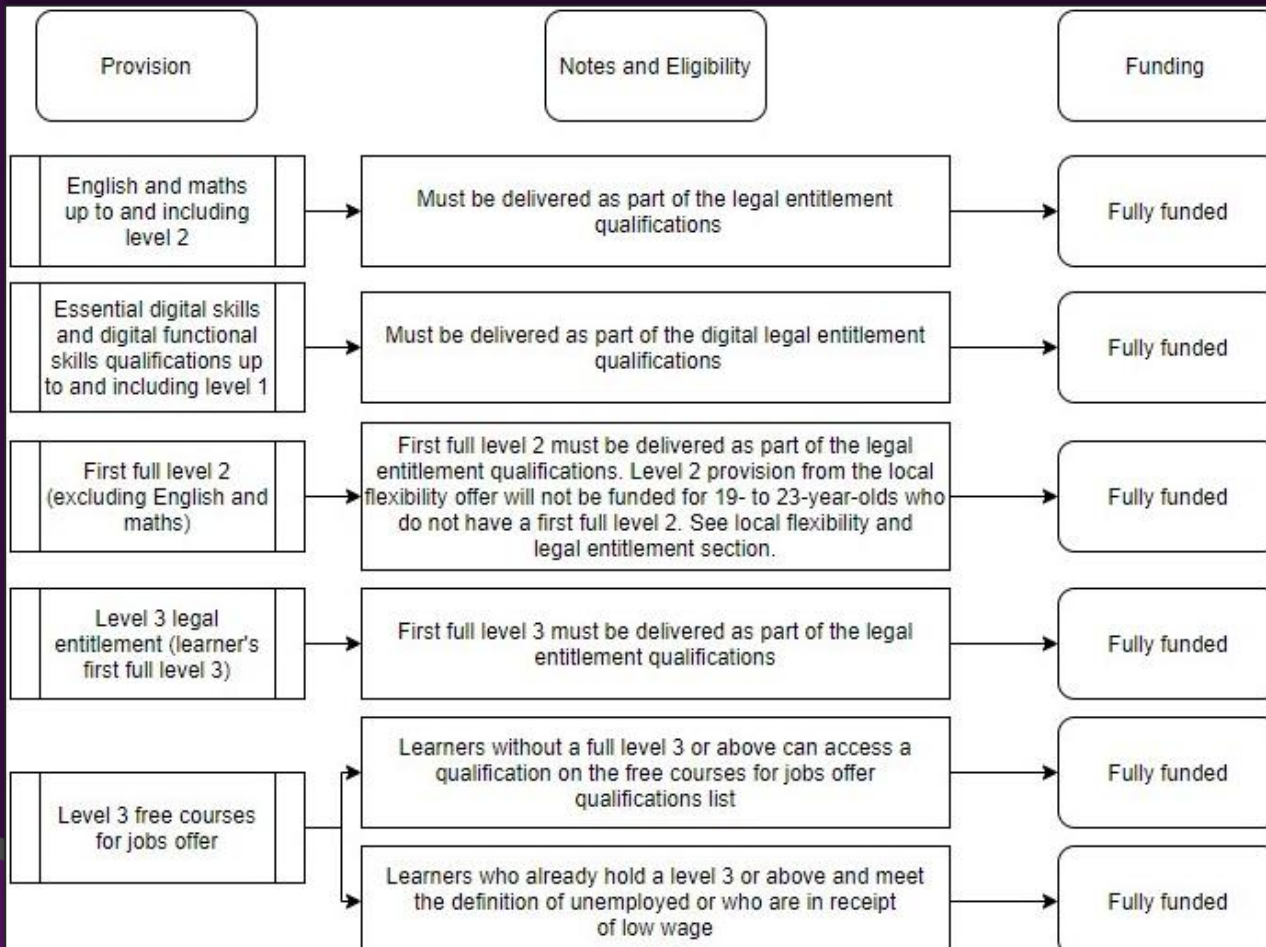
Provision

Notes and Eligibility

Funding

English and maths up to and including level 2

Must be delivered as part of the legal entitlement qualifications

Fully funded

Essential digital skills and digital functional skills qualifications up to and including level 1

Must be delivered as part of the digital legal entitlement qualifications

Fully funded

First full level 2 (excluding English and maths)

First full level 2 must be delivered as part of the legal entitlement qualifications. Level 2 provision from the local flexibility offer will not be funded for 19- to 23-year-olds who do not have a first full level 2. See local flexibility and legal entitlement section.

Fully funded

Level 3 legal entitlement (learner's first full level 3)

First full level 3 must be delivered as part of the legal entitlement qualifications

Fully funded

Level 3 free courses for jobs offer

Learners without a full level 3 or above can access a qualification on the free courses for jobs offer qualifications list

Fully funded

Learners who already hold a level 3 or above and meet the definition of unemployed or who are in receipt of low wage

Fully funded